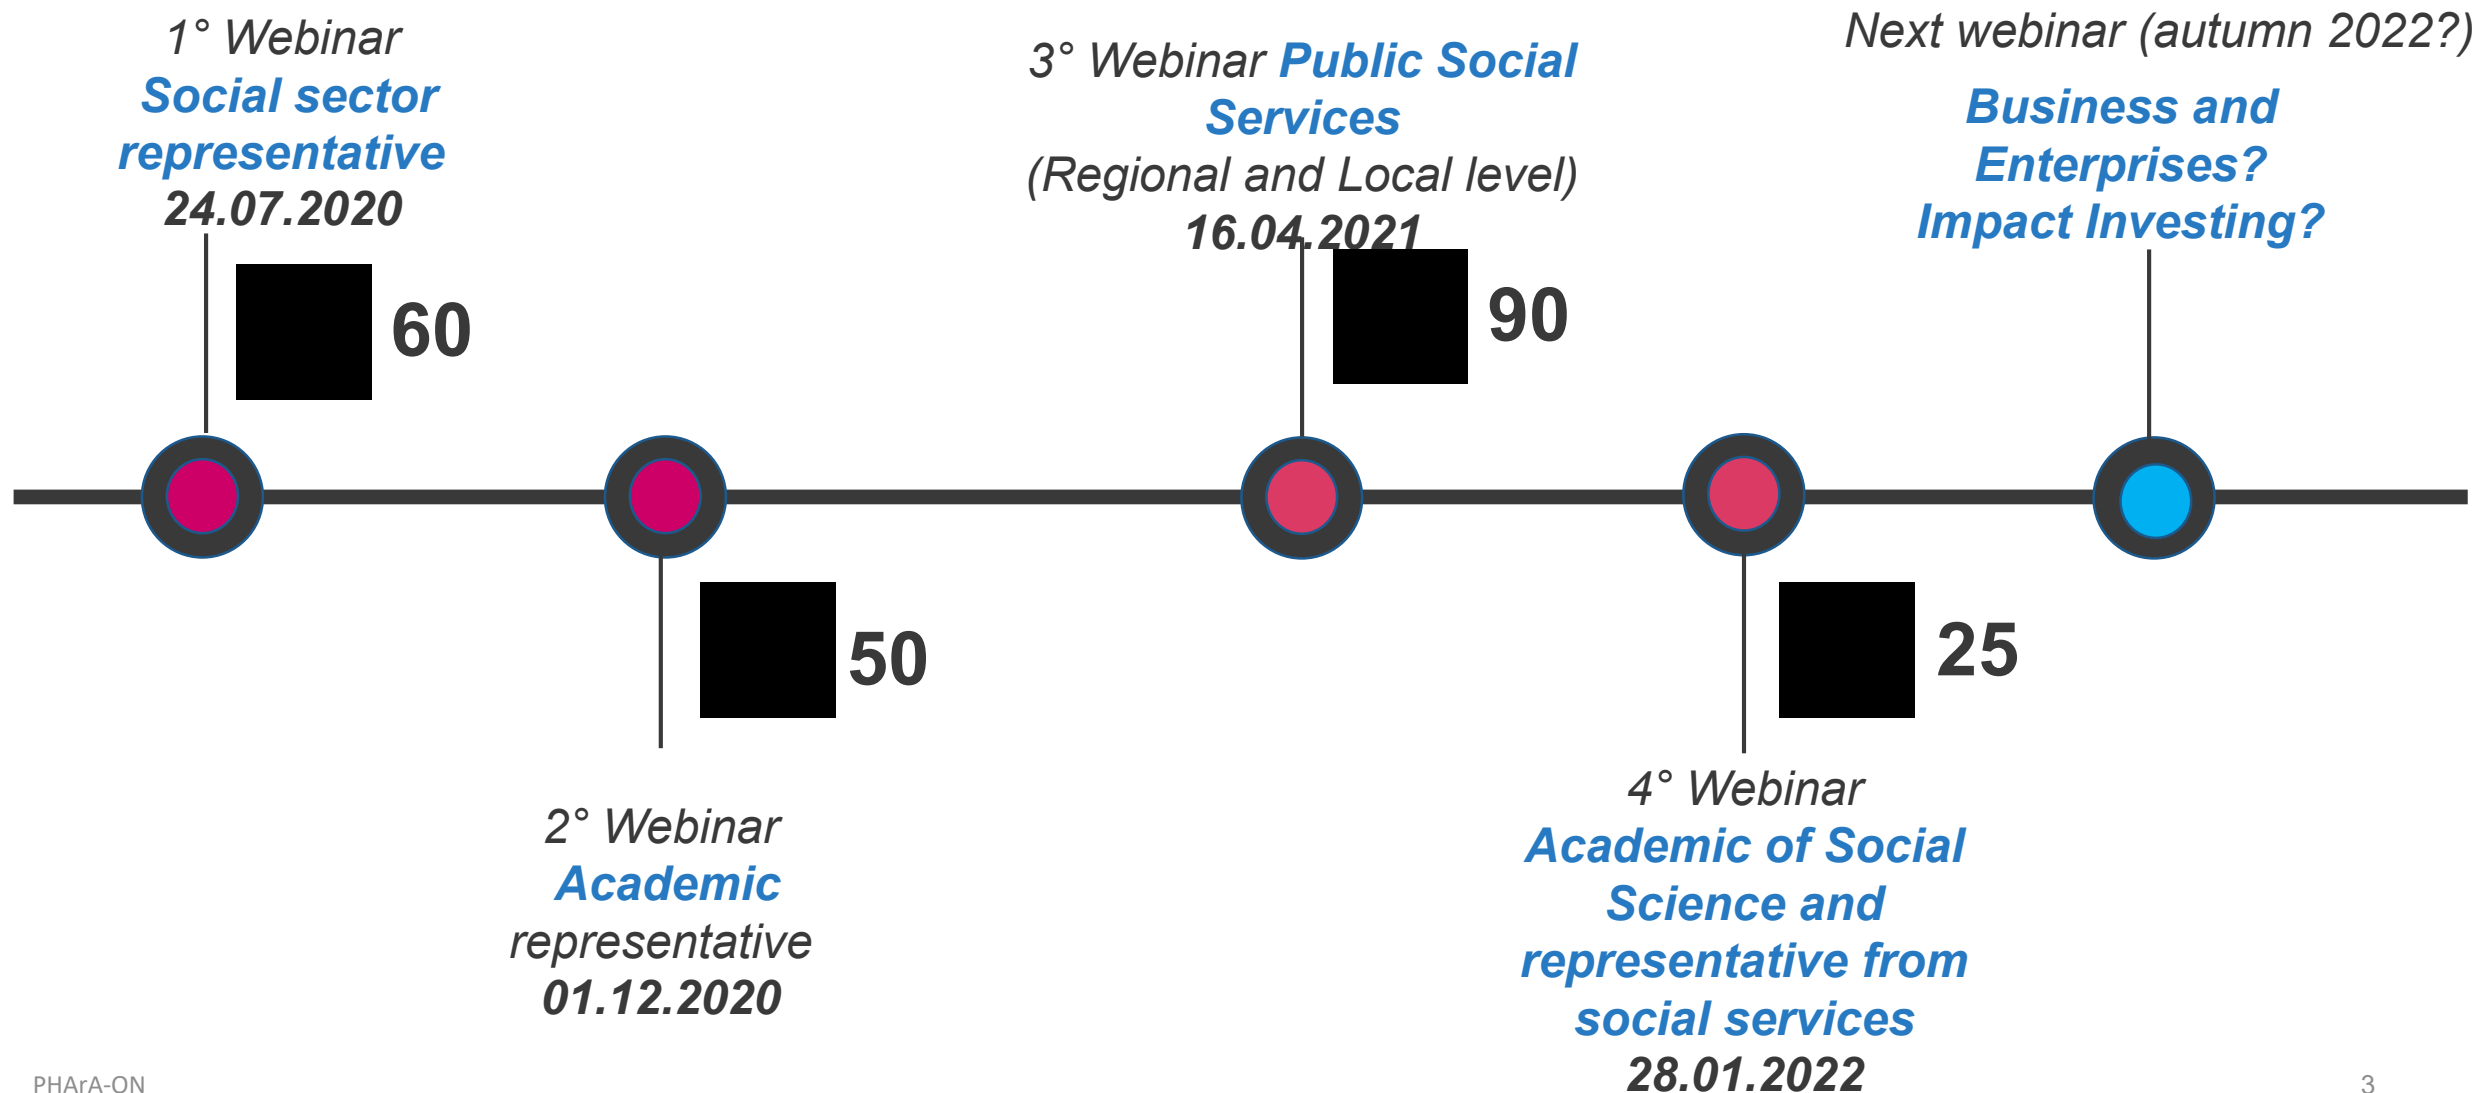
1° Webinar
Social sector representative
24.07.2020

60

3° Webinar Public Social Services
(Regional and Local level)
16.04.2021

90

Next webinar (autumn 2022?)
Business and Enterprises?
Impact Investing?

50

2° Webinar
Academic
representative
01.12.2020

25

4° Webinar
Academic of Social Science and representative from social services
28.01.2022

PHArA-ON

3